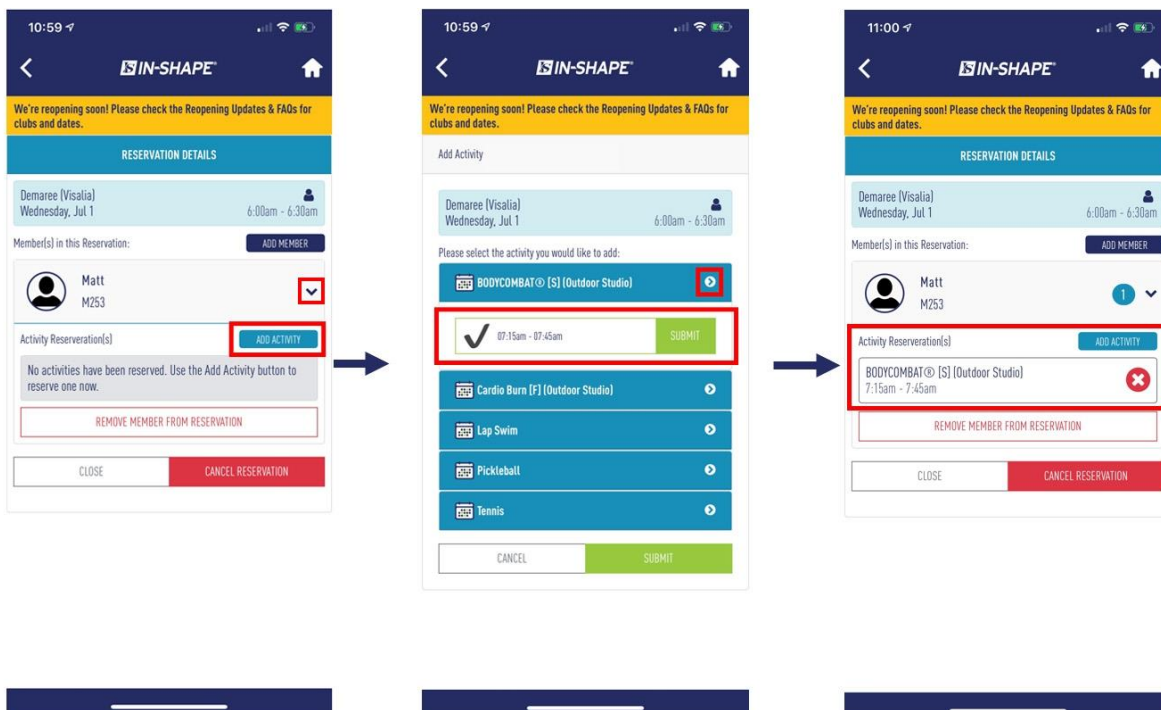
10:59

IN-SHAPE

We're reopening soon! Please check the Reopening Updates & FAQs for clubs and dates.

RESERVATION DETAILS

Demaree (Visalia)
Wednesday, Jul 1
6:00am - 6:30am

Member(s) in this Reservation:
ADD MEMBER

Matt
M253

Activity Reservation(s)
ADD ACTIVITY

No activities have been reserved. Use the Add Activity button to reserve one now.

REMOVE MEMBER FROM RESERVATION

CLOSE
CANCEL RESERVATION

10:59

IN-SHAPE

We're reopening soon! Please check the Reopening Updates & FAQs for clubs and dates.

Add Activity

Demaree (Visalia)
Wednesday, Jul 1
6:00am - 6:30am

Please select the activity you would like to add:

BODYCOMBAT® [S] (Outdoor Studio)

07:15am - 07:45am
SUBMIT

Cardio Burn [F] (Outdoor Studio)

Lap Swim

Pickleball

Tennis

CANCEL
SUBMIT

11:00

IN-SHAPE

We're reopening soon! Please check the Reopening Updates & FAQs for clubs and dates.

RESERVATION DETAILS

Demaree (Visalia)
Wednesday, Jul 1
6:00am - 6:30am

Member(s) in this Reservation:
ADD MEMBER

Matt
M253
1

Activity Reservation(s)
ADD ACTIVITY

BODYCOMBAT® [S] (Outdoor Studio)
7:15am - 7:45am

REMOVE MEMBER FROM RESERVATION

CLOSE
CANCEL RESERVATION